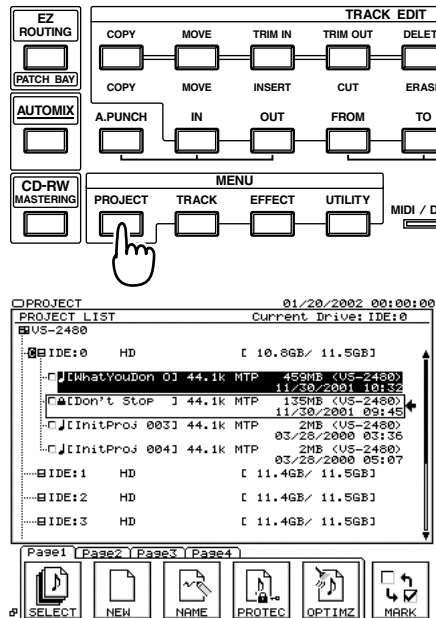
EZ ROUTING

PATCH BAY

AUTOMIX

CD-RW MASTERING

TRACK EDIT

COPY MOVE TRIM IN TRIM OUT DELET

COPY MOVE INSERT CUT ERASE

A.PUNCH IN OUT FROM TO

MENU

PROJECT TRACK EFFECT UTILITY

MIDI / D

PROJECT 01/20/2002 00:00:00

PROJECT LIST Current Drive: IDE:0

VS-2480

IDE:0 HD [ 10.8GB/ 11.5GB]

[WhatYouDon 0] 44.1k MTP 459MB (VS-2480) 11/30/2001 10:32

[Don't Stop ] 44.1k MTP 135MB (VS-2480) 11/30/2001 09:45

[InitProj 003] 44.1k MTP 2MB (VS-2480) 03/28/2000 03:36

[InitProj 004] 44.1k MTP 2MB (VS-2480) 03/28/2000 05:07

IDE:1 HD [ 11.4GB/ 11.5GB]

IDE:2 HD [ 11.4GB/ 11.5GB]

IDE:3 HD [ 11.4GB/ 11.5GB]

Page1 Page2 Page3 Page4

SELECT NEW NAME PROTEC OPTIMZ MARK